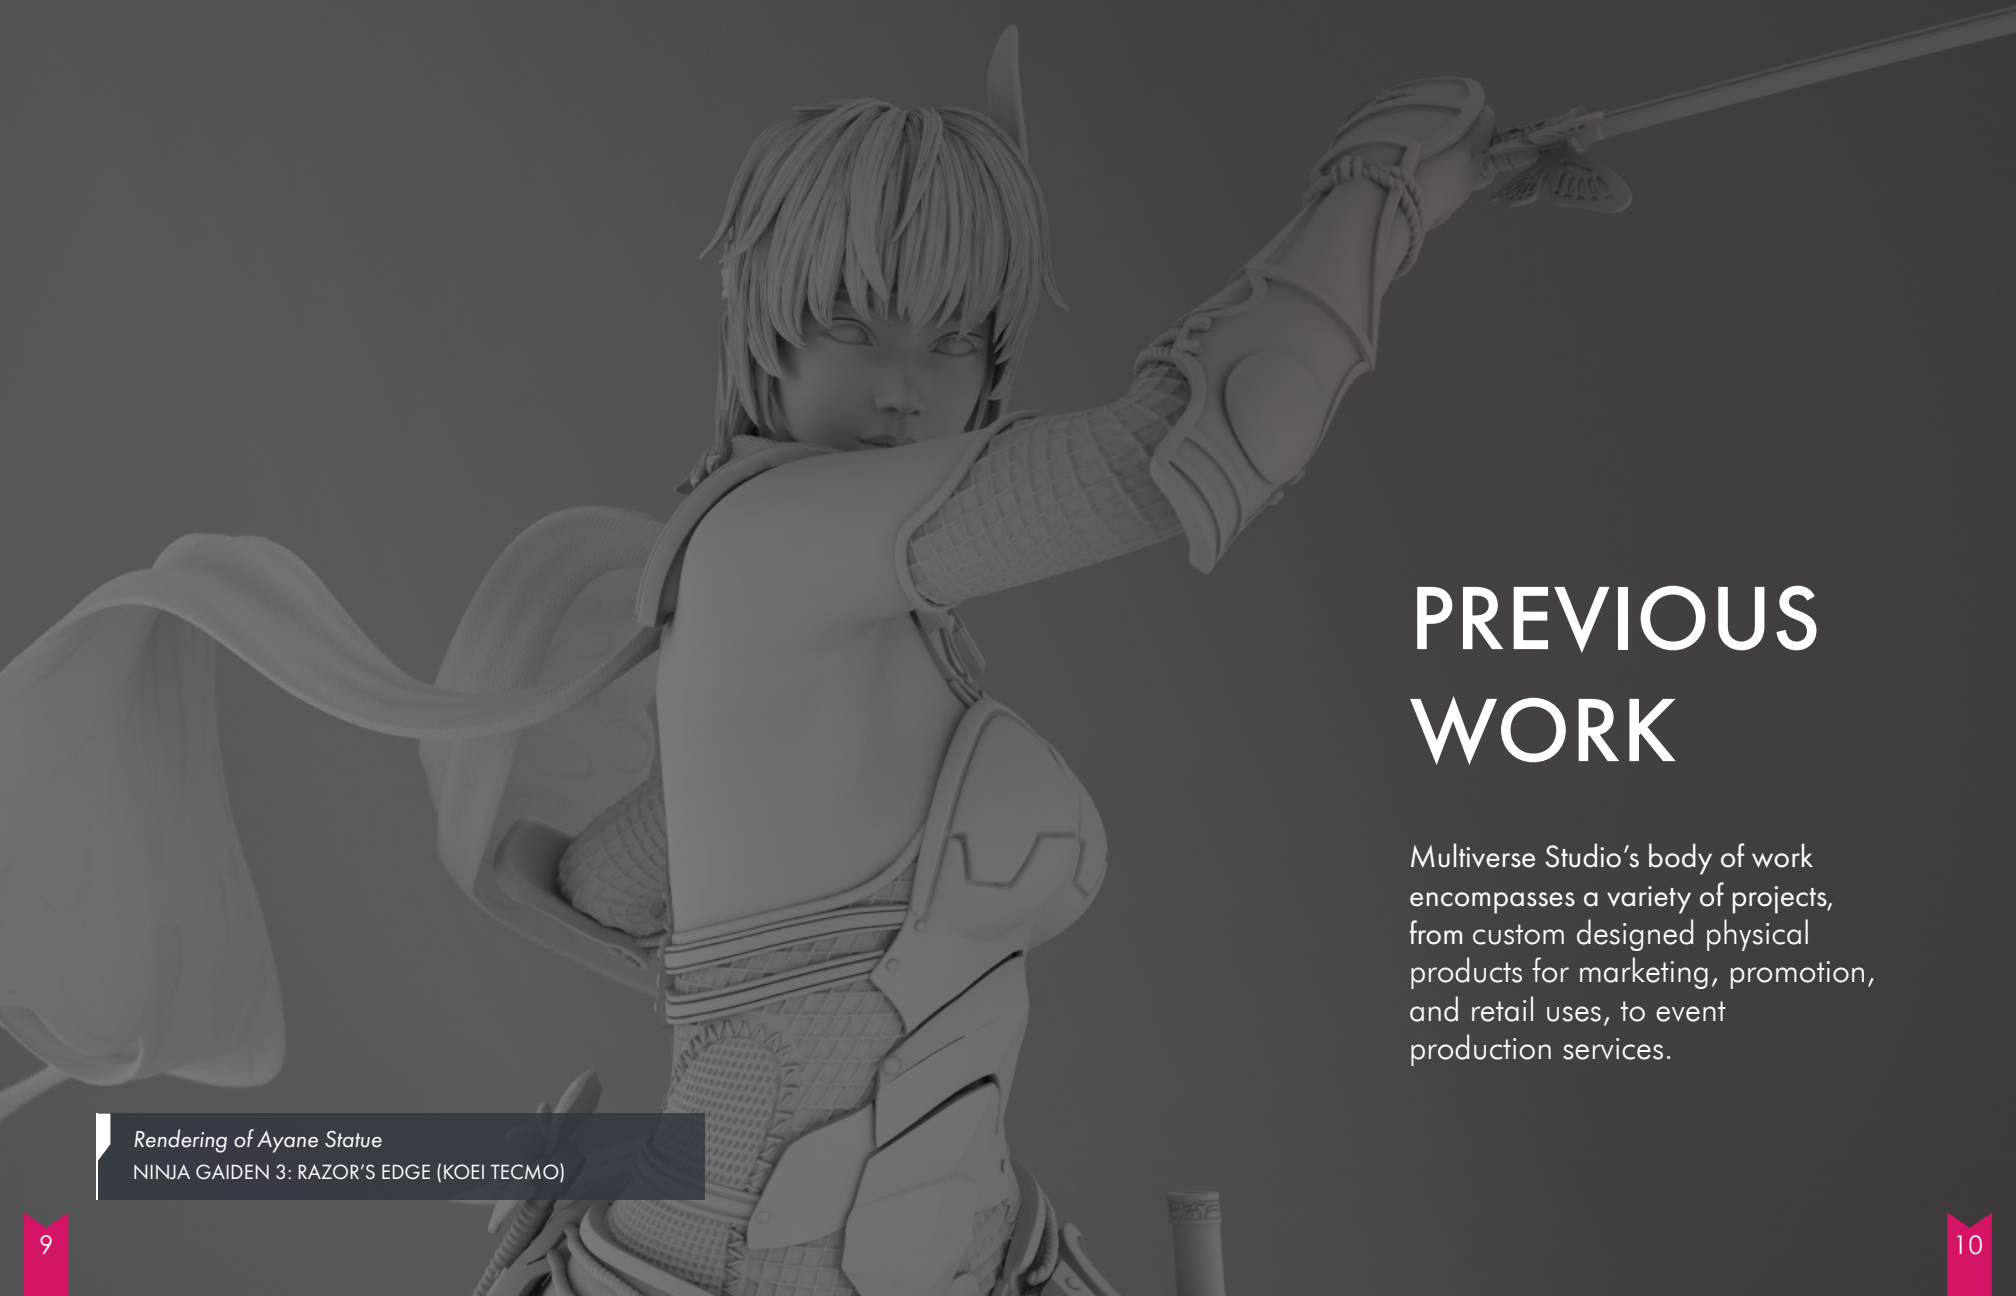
PREVIOUS WORK

Multiverse Studio's body of work encompasses a variety of projects, from custom designed physical products for marketing, promotion, and retail uses, to event production services.

*Rendering of Ayane Statue*
NINJA GAIDEN 3: RAZOR'S EDGE (KOEI TECMO)

9

10